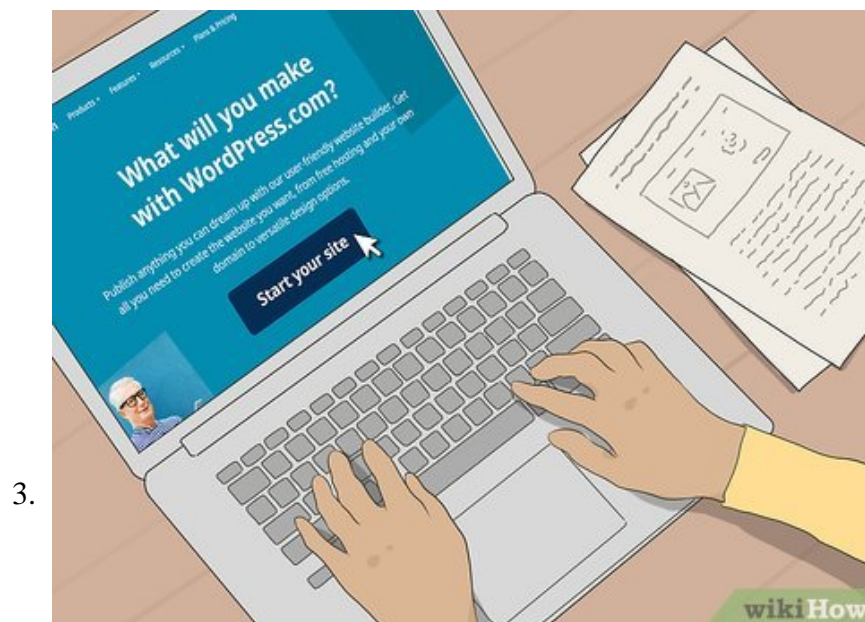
3.

Products ▾ Features ▾ Resources ▾ Plans & Pricing

What will you make with WordPress.com?

Publish anything you can dream up with our user-friendly website builder. Get all you need to create the website you want, from free hosting and your own domain to versatile design options.

Start your site

wikiHow